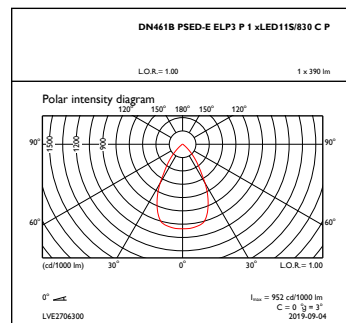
DN461B PSED-E ELP3 P 1 xLED11S/830 C P

L.O.R.= 1.00

1 x 390 lm

Polar intensity diagram

120°
150°
180°
150°
120°

90°
1500
1200
900
90°

60°
60°

(cd/1000 lm)
30°
0°
30°
L.O.R.= 1.00

0°

$I_{max}$ = 952 cd/1000 lm
C = 0 $\gamma$ = 3°

LVE2706300

2019-09-04